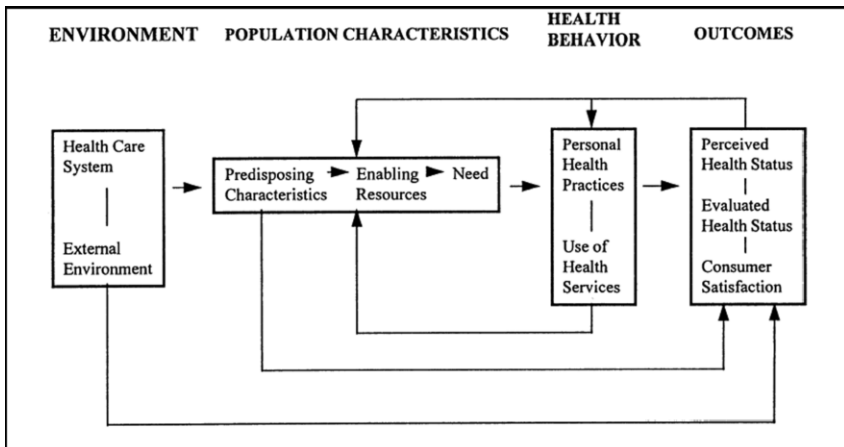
ENVIRONMENT

POPULATION CHARACTERISTICS

HEALTH BEHAVIOR

OUTCOMES

Health Care System

External Environment

Predisposing Characteristics

Enabling Resources

Need

Personal Health Practices

Use of Health Services

Perceived Health Status

Evaluated Health Status

Consumer Satisfaction